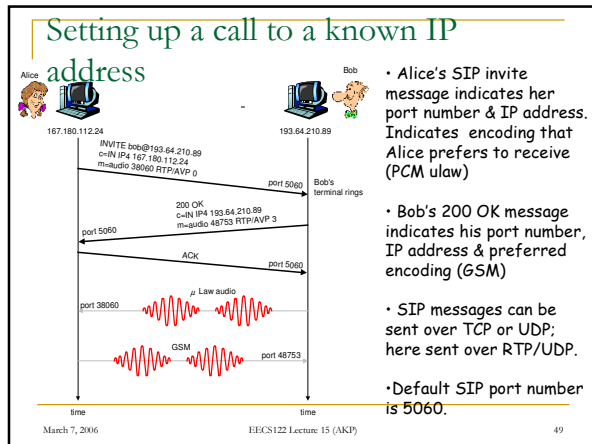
Setting up a call to a known IP address

Alice

Bob

167.180.112.24

193.64.210.89

INVITE bob@193.64.210.89
c=IN IP4 167.180.112.24
m=audio 38060 RTP/AVP 0

port 5060

Bob's terminal rings

200 OK
c=IN IP4 193.64.210.89
m=audio 48753 RTP/AVP 3

port 5060

ACK

port 5060

$\mu$ Law audio

port 38060

GSM

port 48753

time

time

• Alice's SIP invite message indicates her port number & IP address. Indicates encoding that Alice prefers to receive (PCM ulaw)

• Bob's 200 OK message indicates his port number, IP address & preferred encoding (GSM)

• SIP messages can be sent over TCP or UDP; here sent over RTP/UDP.

•Default SIP port number is 5060.

March 7, 2006

EECS122 Lecture 15 (AKP)

49